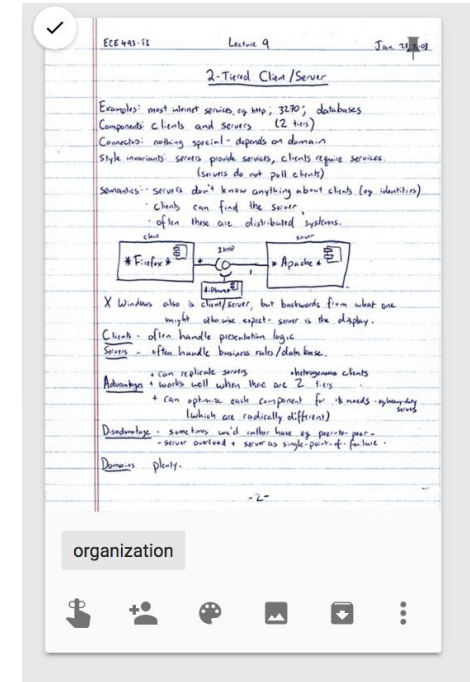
ECE 493-T3 Lecture 9 Jan. 2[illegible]

2-Tiered Client/Server

Examples: most internet services, eg http; 3270; databases
Components: Clients and Servers (2 tiers)
Connectors: nothing special - depends on domain
Style invariants: servers provide services, clients require services. (servers do not poll clients)
Semantics: servers don't know anything about clients (eg identities)
· clients can find the server
· often these are distributed systems.

client server
* Firefox * 3270 * Apache *
disphonel

X Windows also is client/server, but backwards from what one might otherwise expect - server is the display.
Clients - often handle presentation logic
Servers - often handle business rules/data base.

Advantages + can replicate servers + heterogeneous clients
+ works well when there are 2 tiers
+ can optimize each component for its needs - eg heavy duty servers (which are radically different)
Disadvantages - sometimes we'd rather have eg peer-to-peer
- server overload + server as single-point-of-failure

Domains plenty.

-2-

organization